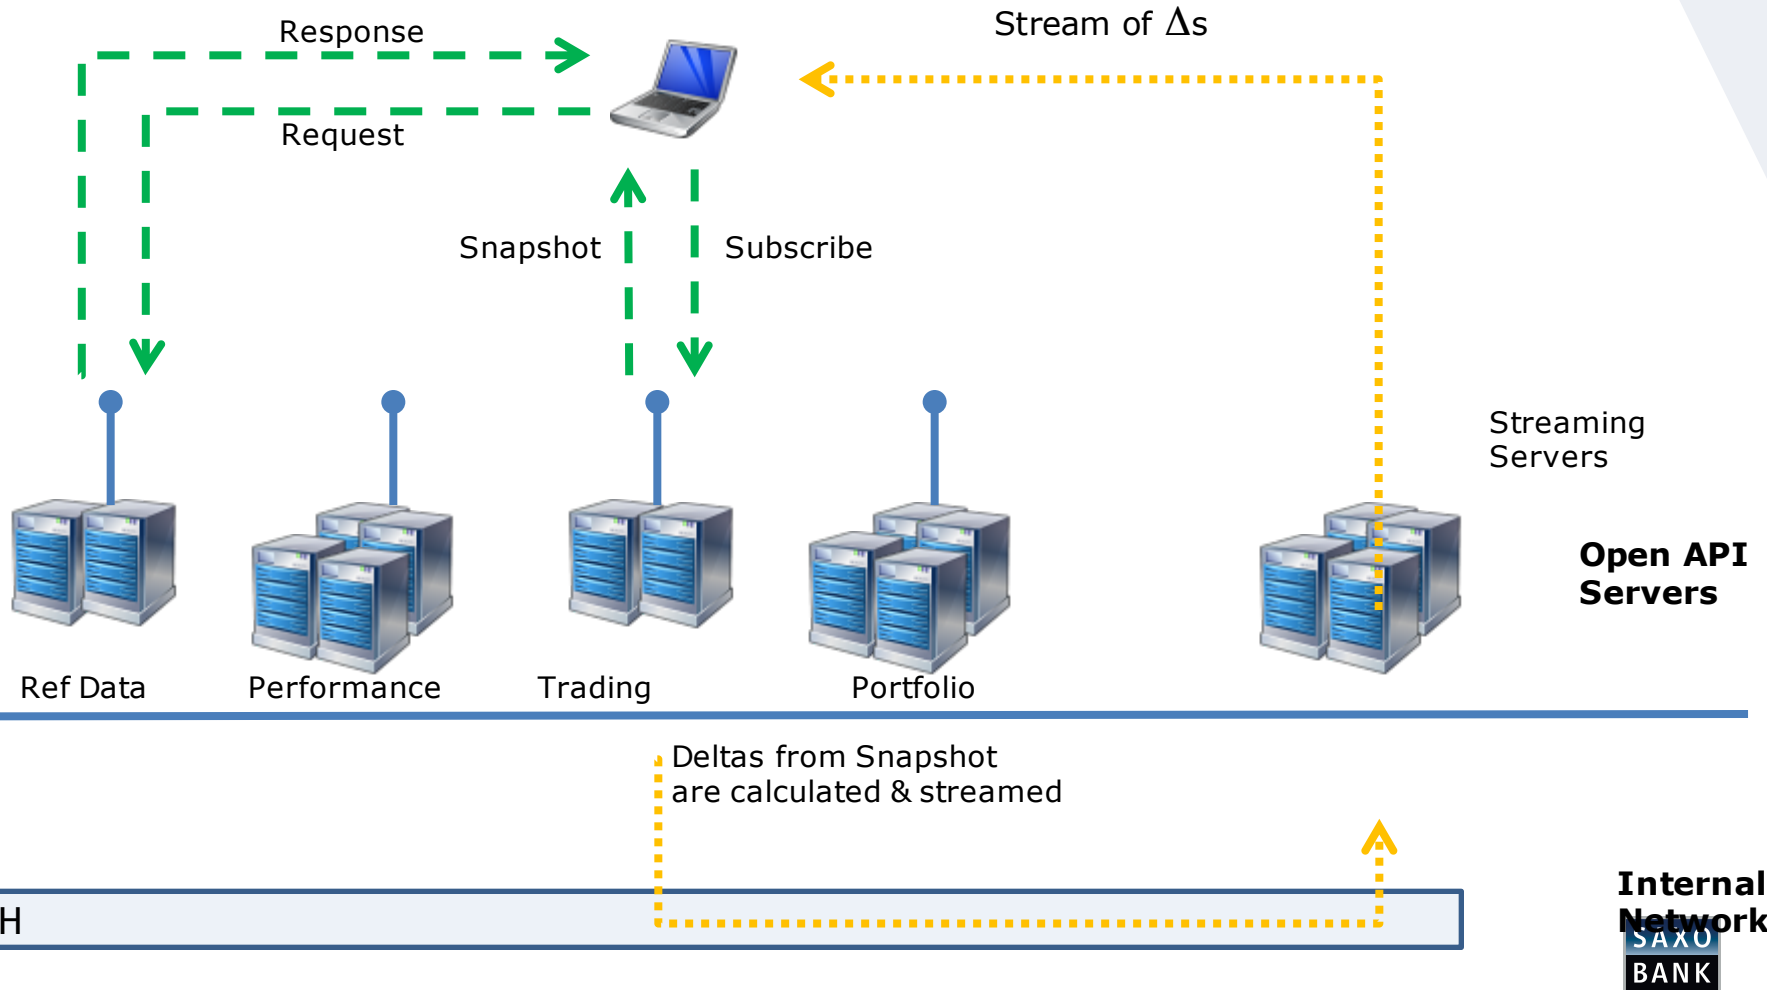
Response

Stream of $\Delta$s

Request

Snapshot

Subscribe

Streaming Servers

Open API Servers

Ref Data

Performance

Trading

Portfolio

Deltas from Snapshot are calculated & streamed

H

Internal Network

SAXO BANK